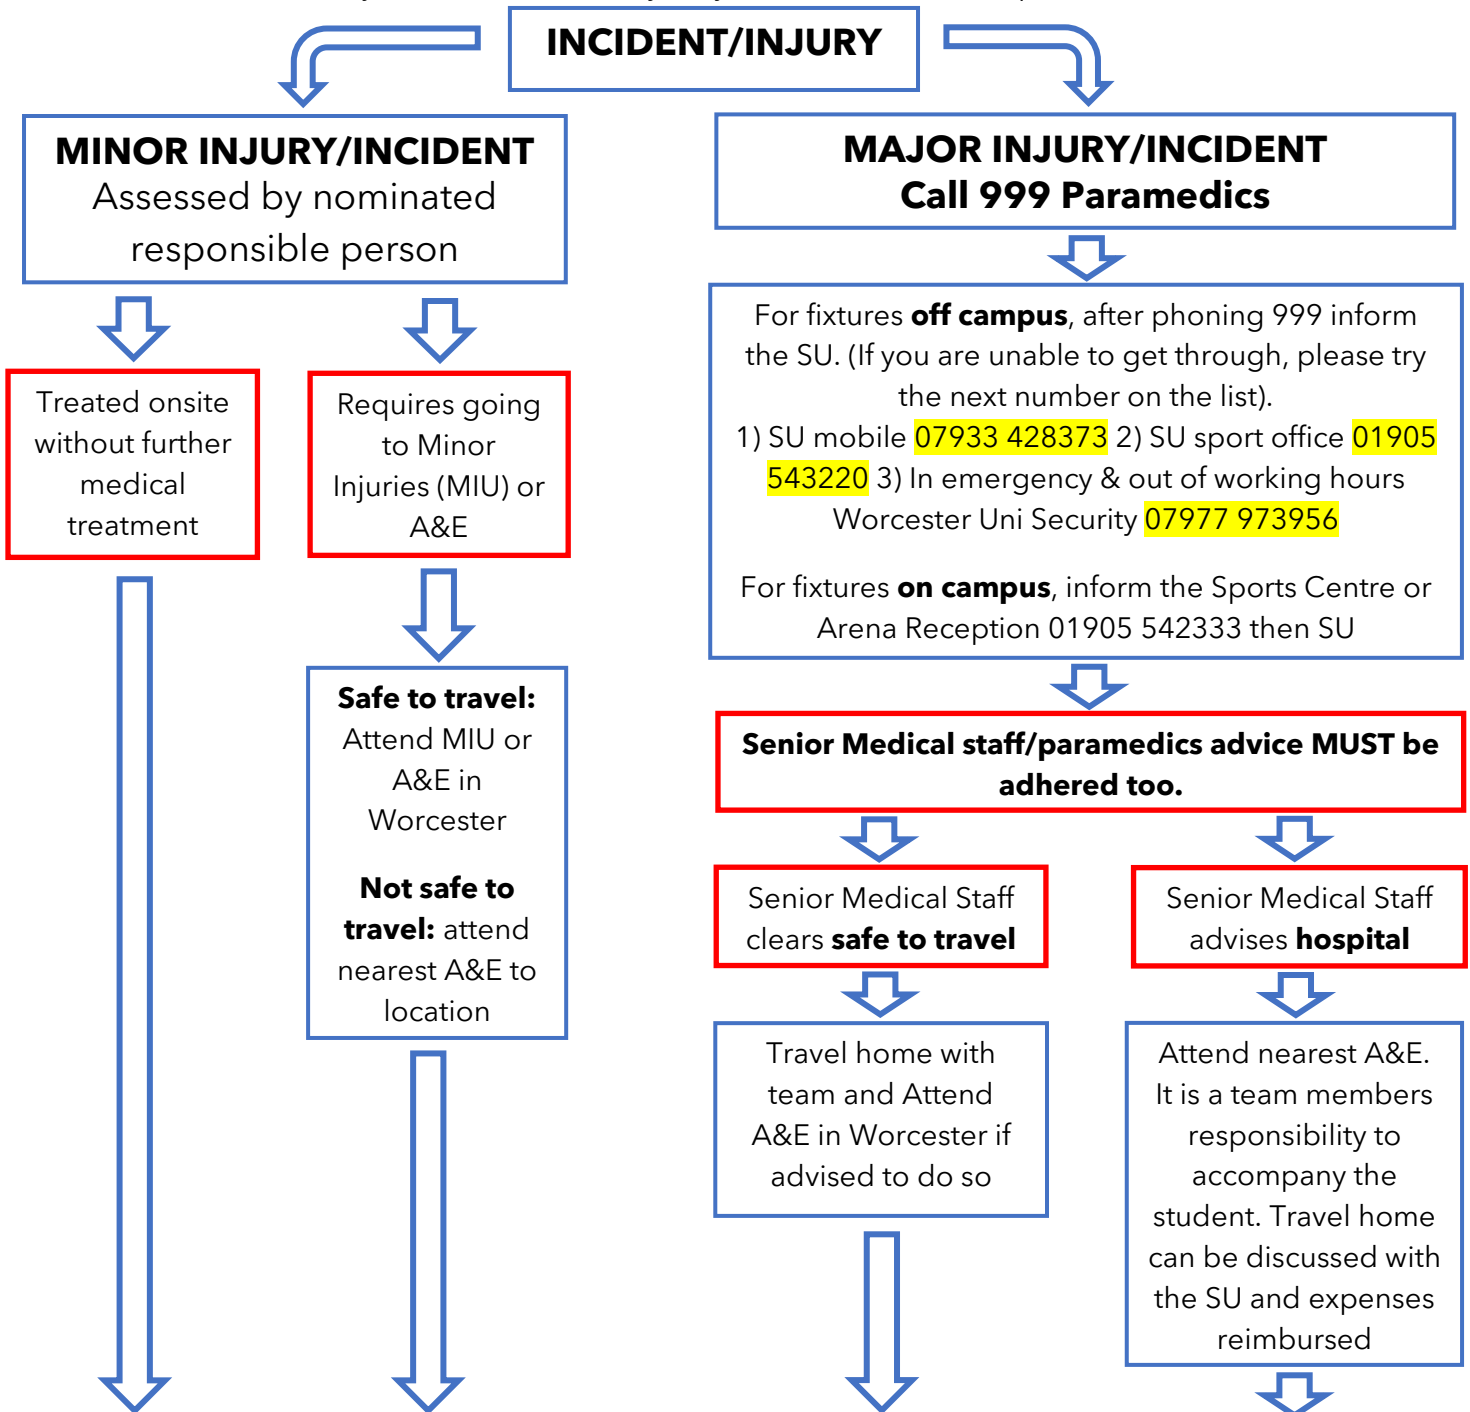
INCIDENT/INJURY

MINOR INJURY/INCIDENT
Assessed by nominated responsible person

MAJOR INJURY/INCIDENT
Call 999 Paramedics

Treated onsite without further medical treatment

Requires going to Minor Injuries (MIU) or A&E

For fixtures **off campus**, after phoning 999 inform the SU. (If you are unable to get through, please try the next number on the list).
1) SU mobile 07933 428373 2) SU sport office 01905 543220 3) In emergency & out of working hours Worcester Uni Security 07977 973956

For fixtures **on campus**, inform the Sports Centre or Arena Reception 01905 542333 then SU

**Safe to travel:** Attend MIU or A&E in Worcester

**Not safe to travel:** attend nearest A&E to location

Senior Medical staff/paramedics advice MUST be adhered too.

Senior Medical Staff clears **safe to travel**

Senior Medical Staff advises **hospital**

Travel home with team and Attend A&E in Worcester if advised to do so

Attend nearest A&E. It is a team members responsibility to accompany the student. Travel home can be discussed with the SU and expenses reimbursed